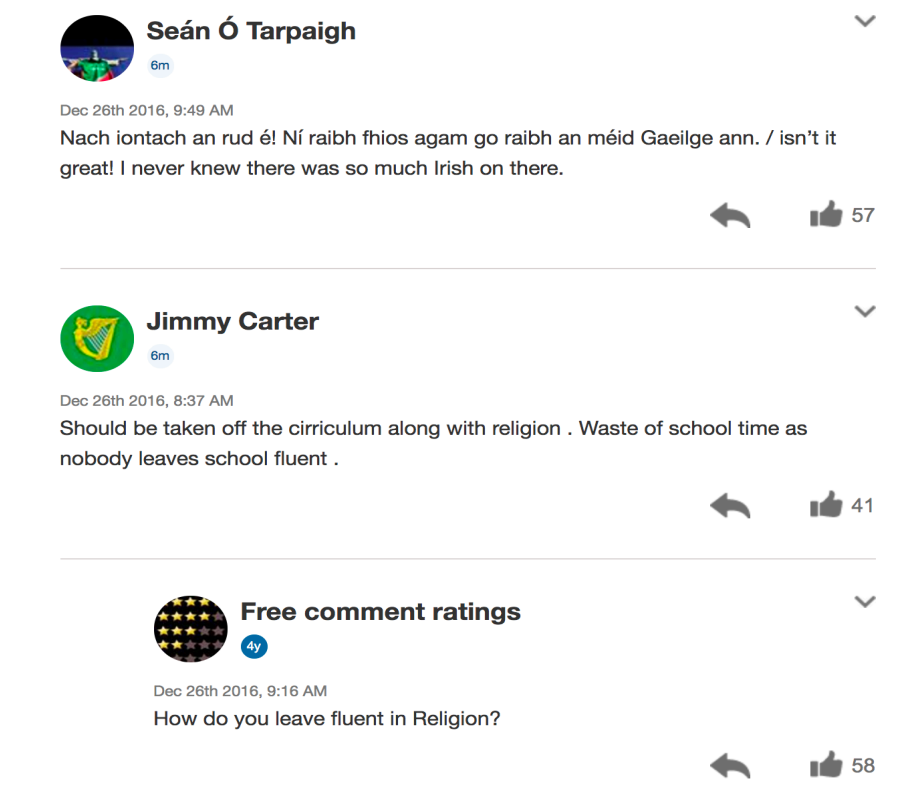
Seán Ó Tarpaigh
6m
Dec 26th 2016, 9:49 AM
Nach iontach an rud é! Ní raibh fhios agam go raibh an méid Gaeilge ann. / isn't it great! I never knew there was so much Irish on there.
57

Jimmy Carter
6m
Dec 26th 2016, 8:37 AM
Should be taken off the cirriculum along with religion . Waste of school time as nobody leaves school fluent .
41

Free comment ratings
4y
Dec 26th 2016, 9:16 AM
How do you leave fluent in Religion?
58